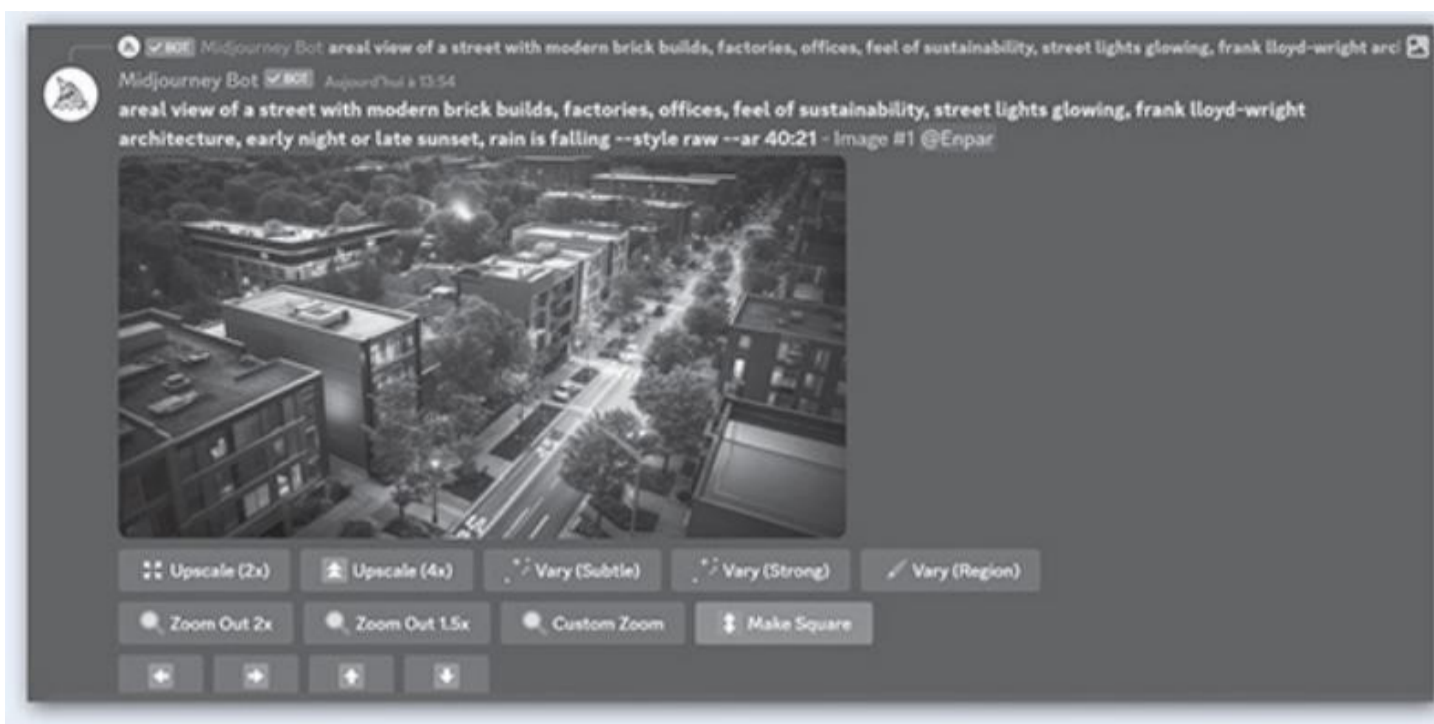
BOT Midjourney Bot areal view of a street with modern brick builds, factories, offices, feel of sustainability, street lights glowing, frank lloyd-wright arci

Midjourney Bot BOT Aujourd'hui à 13:54

areal view of a street with modern brick builds, factories, offices, feel of sustainability, street lights glowing, frank lloyd-wright architecture, early night or late sunset, rain is falling --style raw --ar 40:21 - Image #1 @Enpar

Upscale (2x) Upscale (4x) Vary (Subtle) Vary (Strong) Vary (Region)

Zoom Out 2x Zoom Out 1.5x Custom Zoom Make Square